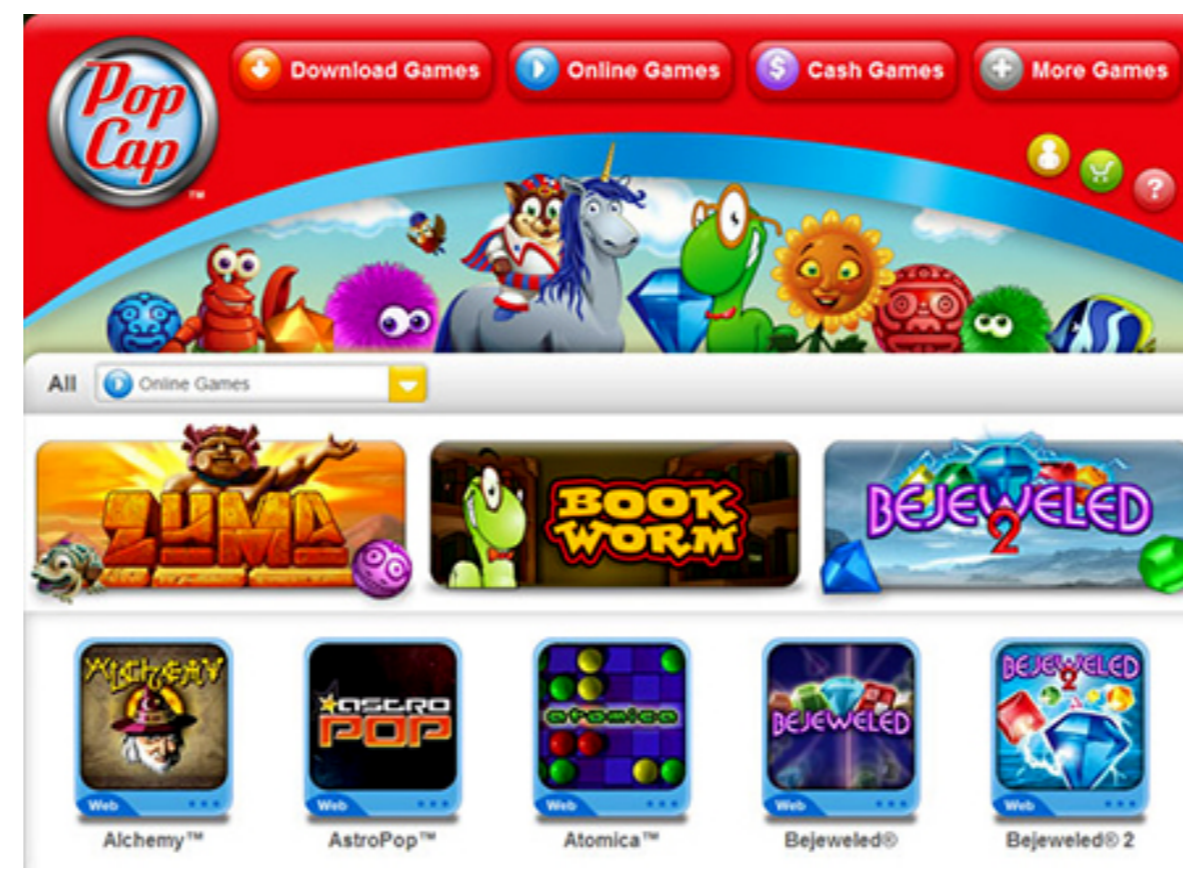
Pop Cap ™

Download Games

Online Games

Cash Games

More Games

?

All Online Games

ZUMA

BOOK WORM

BEJEWELED 2

ALCHEMY

ASTRO POP

atomica

BEJEWELED

BEJEWELED 2

Web

Web

Web

Web

Web

Alchemy™

AstroPop™

Atomica™

Bejeweled®

Bejeweled® 2